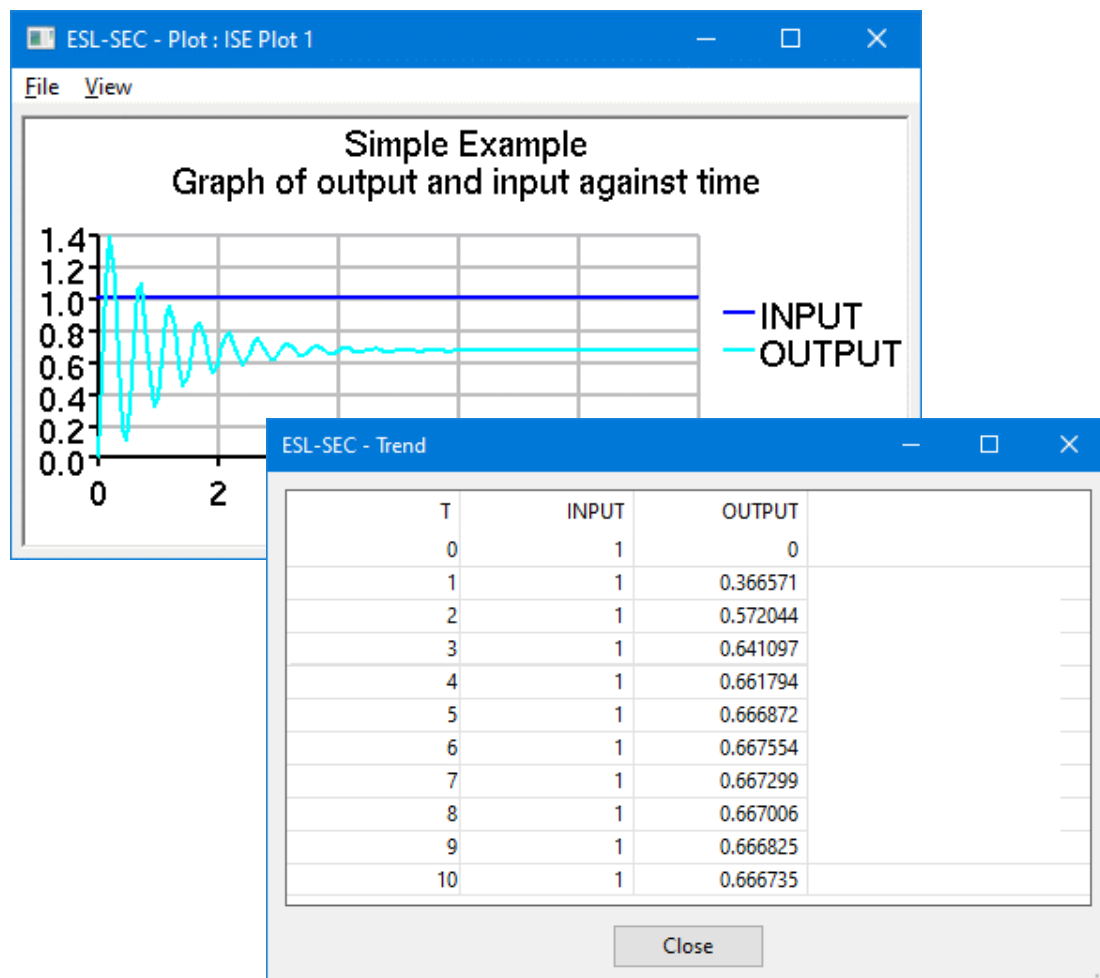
ESL-SEC - Plot : ISE Plot 1

File View

Simple Example
Graph of output and input against time

1.4
1.2
1.0
0.8
0.6
0.4
0.2
0.0
0
2

INPUT
OUTPUT

ESL-SEC - Trend

| T | INPUT | OUTPUT |
|---|---|---|
| 0 | 1 | 0 |
| 1 | 1 | 0.366571 |
| 2 | 1 | 0.572044 |
| 3 | 1 | 0.641097 |
| 4 | 1 | 0.661794 |
| 5 | 1 | 0.666872 |
| 6 | 1 | 0.667554 |
| 7 | 1 | 0.667299 |
| 8 | 1 | 0.667006 |
| 9 | 1 | 0.666825 |
| 10 | 1 | 0.666735 |

Close